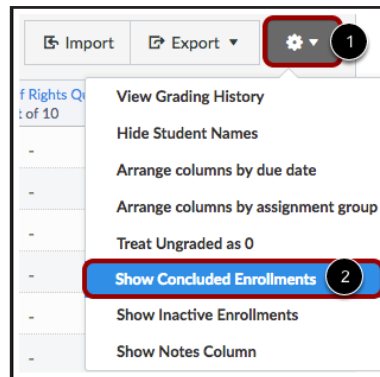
Import
Export
1
f Rights Q
t of 10
-
-
-
-
-
-
View Grading History
Hide Student Names
Arrange columns by due date
Arrange columns by assignment group
Treat Ungraded as 0
Show Concluded Enrollments
2
Show Inactive Enrollments
Show Notes Column